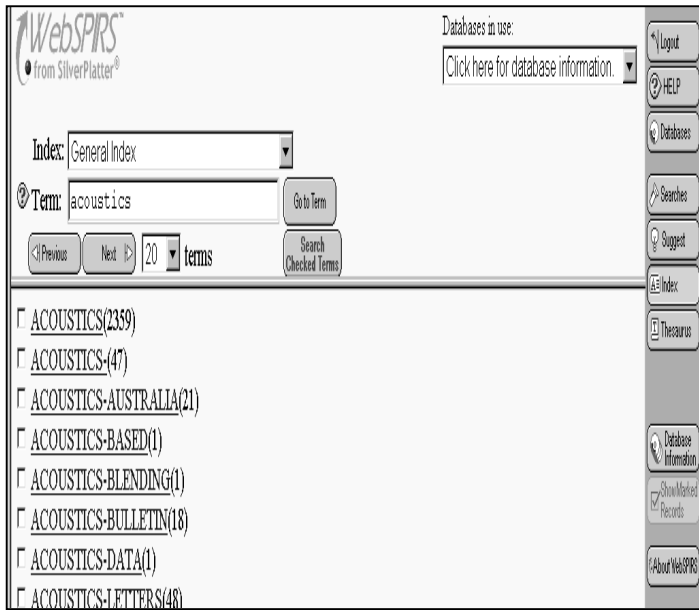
WebSPIRS
from SilverPlatter®

Databases in use:
Click here for database information.

Logout
HELP
Databases

Index: General Index

Term: acoustics

Go to Term

Searches
Suggest

Previous
Next
20
terms

Search Checked Terms

Index
Thesaurus

ACOUSTICS(2359)
ACOUSTICS-(47)
ACOUSTICS-AUSTRALIA(21)
ACOUSTICS-BASED(1)
ACOUSTICS-BLENDING(1)
ACOUSTICS-BULLETIN(18)
ACOUSTICS-DATA(1)
ACOUSTICS-LETTERS(48)

Database Information
Show Marked Records
About WebSPIRS